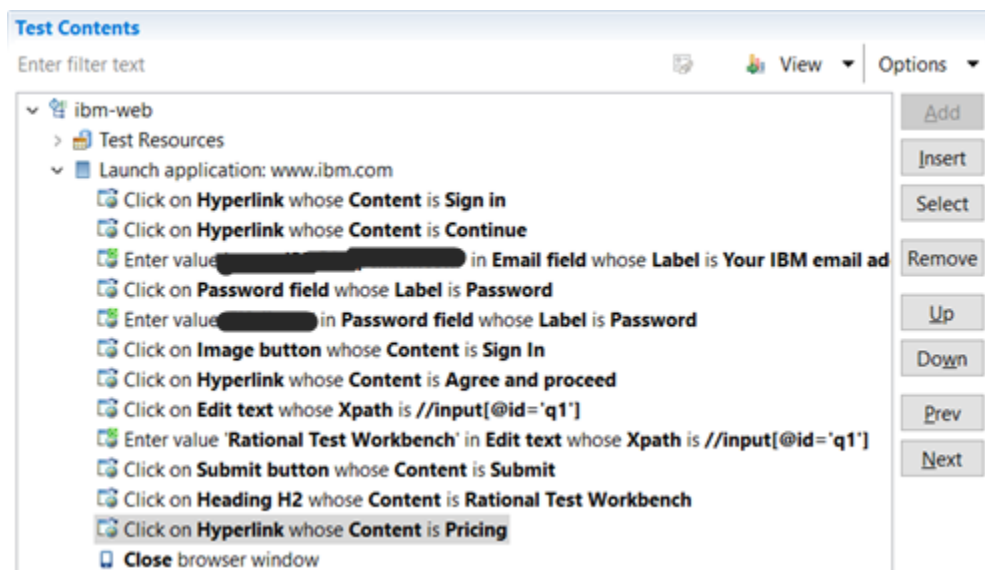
Test Contents

Enter filter text

View

Options

ibm-web

Test Resources

Launch application: www.ibm.com

Click on **Hyperlink** whose **Content** is **Sign in**

Click on **Hyperlink** whose **Content** is **Continue**

Enter value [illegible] in **Email field** whose **Label** is **Your IBM email ad**

Click on **Password field** whose **Label** is **Password**

Enter value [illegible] in **Password field** whose **Label** is **Password**

Click on **Image button** whose **Content** is **Sign In**

Click on **Hyperlink** whose **Content** is **Agree and proceed**

Click on **Edit text** whose **Xpath** is **//input[@id='q1']**

Enter value '**Rational Test Workbench**' in **Edit text** whose **Xpath** is **//input[@id='q1']**

Click on **Submit button** whose **Content** is **Submit**

Click on **Heading H2** whose **Content** is **Rational Test Workbench**

Click on **Hyperlink** whose **Content** is **Pricing**

**Close** browser window

Add

Insert

Select

Remove

Up

Down

Prev

Next